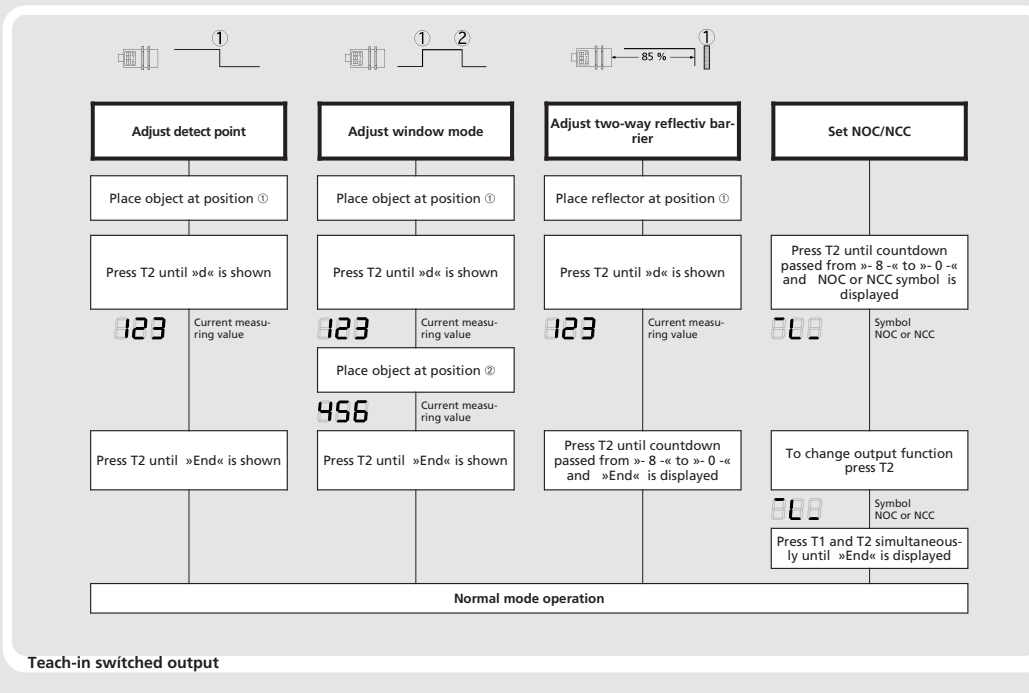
①

① ②

85 % ①

Adjust detect point

Place object at position ①

Press T2 until »d« is shown

123 Current measuring value

Press T2 until »End« is shown

Adjust window mode

Place object at position ①

Press T2 until »d« is shown

123 Current measuring value

Place object at position ②

456 Current measuring value

Press T2 until »End« is shown

Adjust two-way reflectiv barrier

Place reflector at position ①

Press T2 until »d« is shown

123 Current measuring value

Press T2 until countdown passed from »- 8 -« to »- 0 -« and »End« is displayed

Set NOC/NCC

Press T2 until countdown passed from »- 8 -« to »- 0 -« and NOC or NCC symbol is displayed

Symbol NOC or NCC

To change output function press T2

Symbol NOC or NCC

Press T1 and T2 simultaneously until »End« is displayed

Normal mode operation

Teach-in switched output